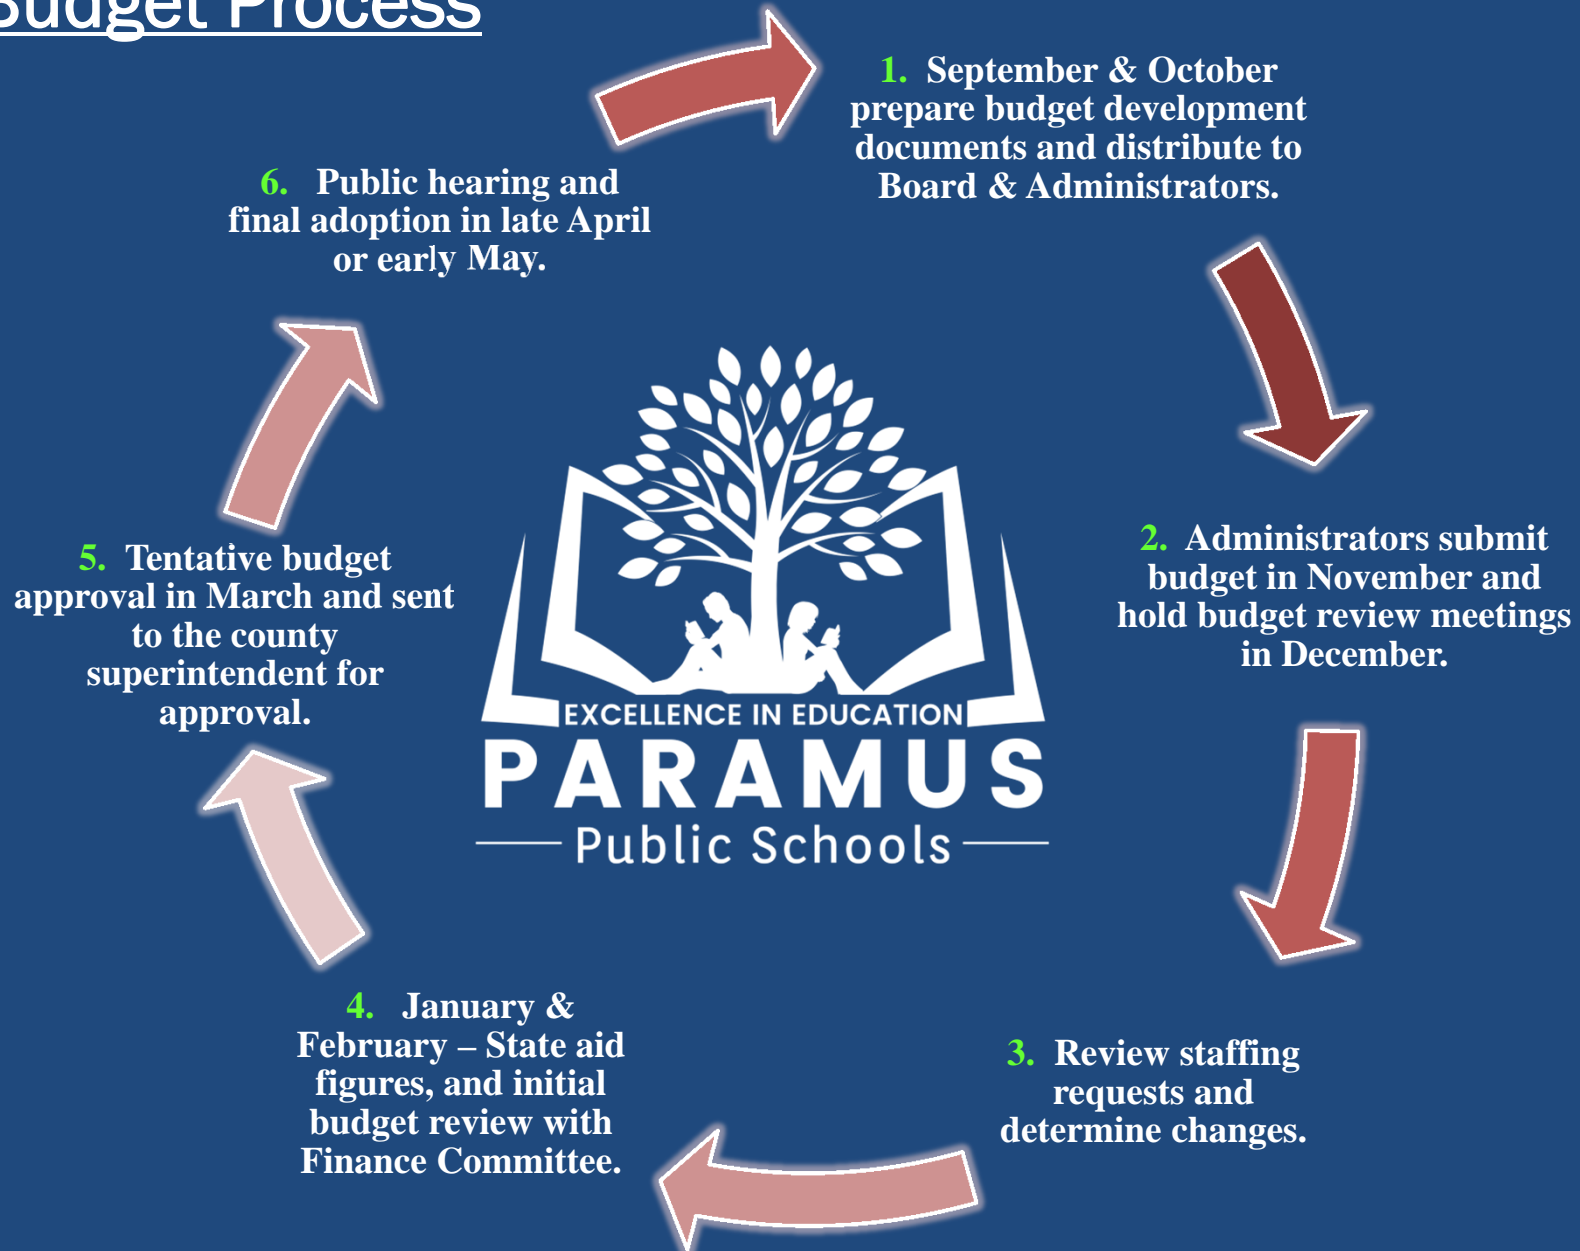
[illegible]udget Process

1. September & October prepare budget development documents and distribute to Board & Administrators.

2. Administrators submit budget in November and hold budget review meetings in December.

3. Review staffing requests and determine changes.

4. January & February – State aid figures, and initial budget review with Finance Committee.

5. Tentative budget approval in March and sent to the county superintendent for approval.

6. Public hearing and final adoption in late April or early May.

EXCELLENCE IN EDUCATION
PARAMUS
Public Schools